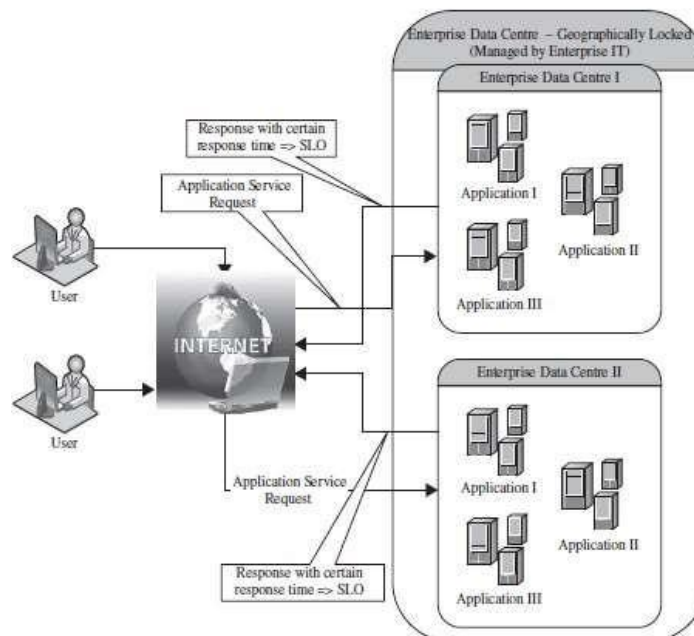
Enterprise Data Centre – Geographically Locked (Managed by Enterprise IT)

Enterprise Data Centre I

Response with certain response time => SLO

Application Service Request

Application I

Application II

Application III

User

INTERNET

User

Enterprise Data Centre II

Application I

Application Service Request

Application II

Application III

Response with certain response time => SLO